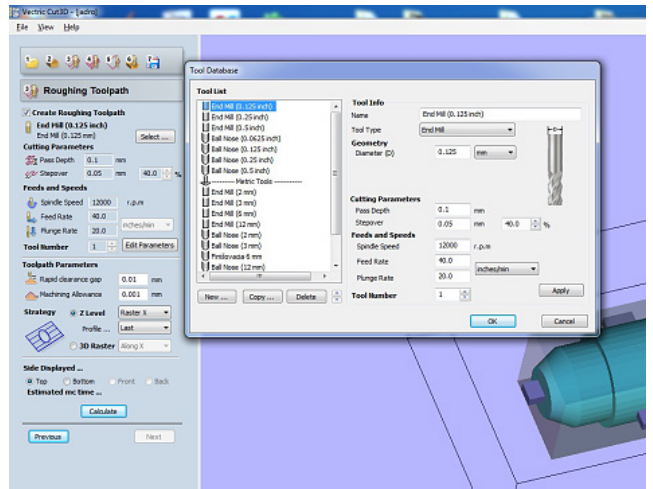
Vectric Cut3D - [adro]
File View Help

Roughing Toolpath

Create Roughing Toolpath
End Mill (0.125 inch)
End Mill (0.125 mm)
Select ...
Cutting Parameters
Pass Depth 0.1 mm
Stepover 0.05 mm 40.0 %
Feeds and Speeds
Spindle Speed 12000 r.p.m
Feed Rate 40.0
Plunge Rate 20.0 inches/min
Tool Number 1 Edit Parameters
Toolpath Parameters
Rapid clearance gap 0.01 mm
Machining Allowance 0.001 mm
Strategy Z Level Raster X
Profile ... Last
3D Raster Along X
Side Displayed ...
Top Bottom Front Back
Estimated mc time ...
Calculate
Previous Next

Tool Database
Tool List
End Mill (0.125 inch)
End Mill (0.25 inch)
End Mill (0.5inch)
Ball Nose (0.0625 inch)
Ball Nose (0.125 inch)
Ball Nose (0.25 inch)
Ball Nose (0.5 inch)
-------- Metric Tools --------
End Mill (2 mm)
End Mill (3 mm)
End Mill (6 mm)
End Mill (12 mm)
Ball Nose (2 mm)
Ball Nose (3 mm)
Fresavada 6 mm
Ball Nose (12 mm)
New ... Copy ... Delete
Tool Info
Name End Mill (0.125 inch)
Tool Type End Mill
Geometry
Diameter (D) 0.125 mm
Cutting Parameters
Pass Depth 0.1 mm
Stepover 0.05 mm 40.0 %
Feeds and Speeds
Spindle Speed 12000 r.p.m
Feed Rate 40.0
Plunge Rate 20.0 inches/min
Tool Number 1
Apply
OK Cancel